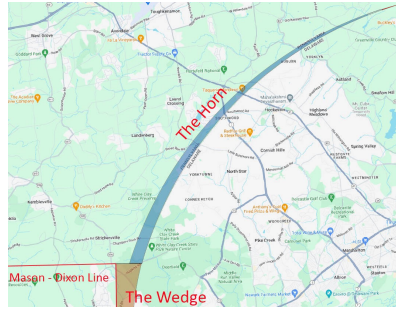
Toughkenamon
West Grove
La La Nursery
Tigers Valley Park
Avondale
Landenberg
Laurel Crossing
The Horn
The Wedge
Mason - Dixon Line
Cornell Hills
North Star
Highland Woods
Spring Valley
Yorklyn
Ashland
Pike Creek
Milltown
Hockessin
Strickersville
Kemblesville
Newark
Pike Creek Valley
Yorktown
Corner Ketch
Wilmington
Pike Creek
Marshallton
Stanton
Dupont Ridge
Hagley Museum
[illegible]